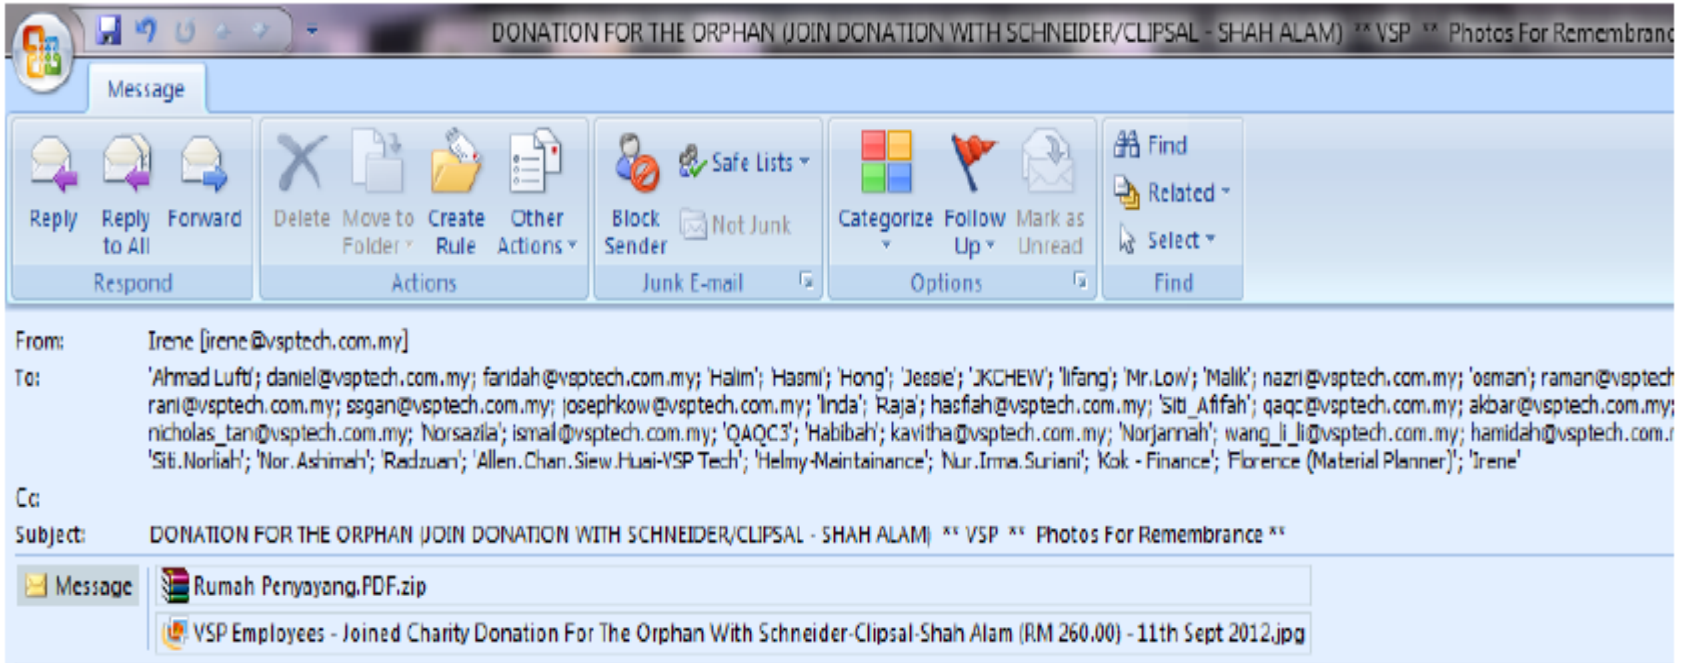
DONATION FOR THE ORPHAN (JOIN DONATION WITH SCHNEIDER/CLIPSAL - SHAH ALAM) ** VSP ** Photos For Remembranc

Message

Reply
Reply to All
Forward
Respond

Delete
Move to Folder
Create Rule
Other Actions
Actions

Block Sender
Safe Lists
Not Junk
Junk E-mail

Categorize
Follow Up
Mark as Unread
Options

Find
Related
Select
Find

From: Irene [irene@vsptech.com.my]
To: 'Ahmad Lufti'; daniel@vsptech.com.my; faridah@vsptech.com.my; 'Halim'; 'Hasmi'; 'Hong'; 'Jessie'; 'JKCHEW'; 'lifang'; 'Mr.Low'; 'Malik'; nazri@vsptech.com.my; 'osman'; raman@vsptech rani@vsptech.com.my; ssgan@vsptech.com.my; josephkow@vsptech.com.my; 'linda'; 'Raja'; hasfiah@vsptech.com.my; 'Siti_Afifah'; qaqc@vsptech.com.my; akbar@vsptech.com.my; nicholas_tan@vsptech.com.my; 'Norsazila'; ismail@vsptech.com.my; 'QAQC3'; 'Habibah'; kavitha@vsptech.com.my; 'Norjannah'; wang_li_li@vsptech.com.my; hamidah@vsptech.com. 'Siti.Norliah'; 'Nor.Ashimah'; 'Radzuan'; 'Allen.Chan.Siew.Huai-VSP Tech'; 'Helmy-Maintainance'; 'Nur.Irma.Suriani'; 'Kok - Finance'; 'Florence (Material Planner)'; 'Irene'
Cc:
Subject: DONATION FOR THE ORPHAN (JOIN DONATION WITH SCHNEIDER/CLIPSAL - SHAH ALAM) ** VSP ** Photos For Remembrance **

Message
Rumah Penyayang.PDF.zip
VSP Employees - Joined Charity Donation For The Orphan With Schneider-Clipsal-Shah Alam (RM 260.00) - 11th Sept 2012.jpg